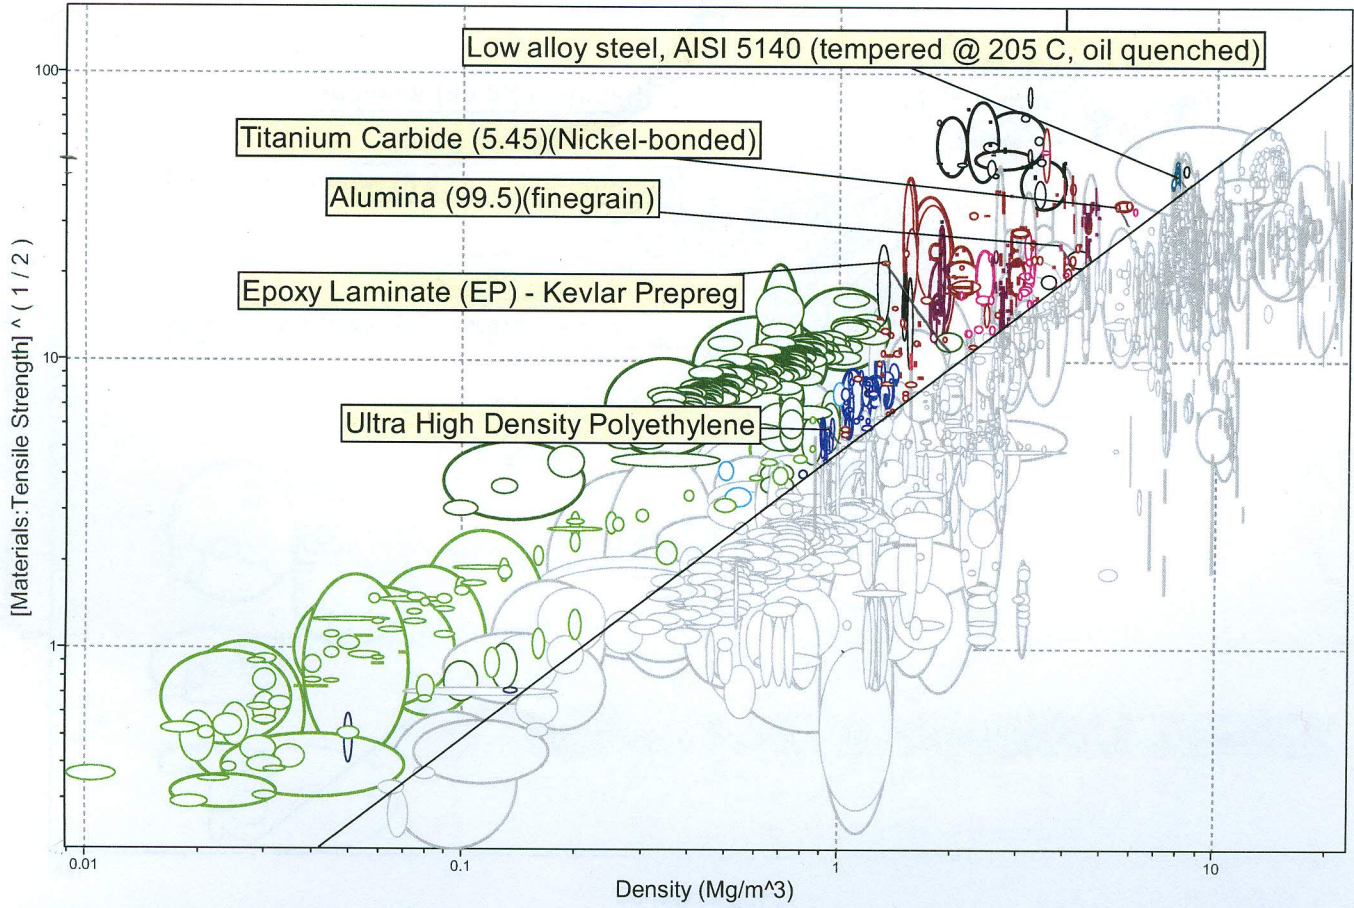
Low alloy steel, AISI 5140 (tempered @ 205 C, oil quenched)

Titanium Carbide (5.45)(Nickel-bonded)

Alumina (99.5)(finegrain)

Epoxy Laminate (EP) - Kevlar Prepreg

Ultra High Density Polyethylene

100

10

1

[Materials:Tensile Strength] ^ ( 1 / 2 )

0.01

0.1

1

10

Density (Mg/m^3)